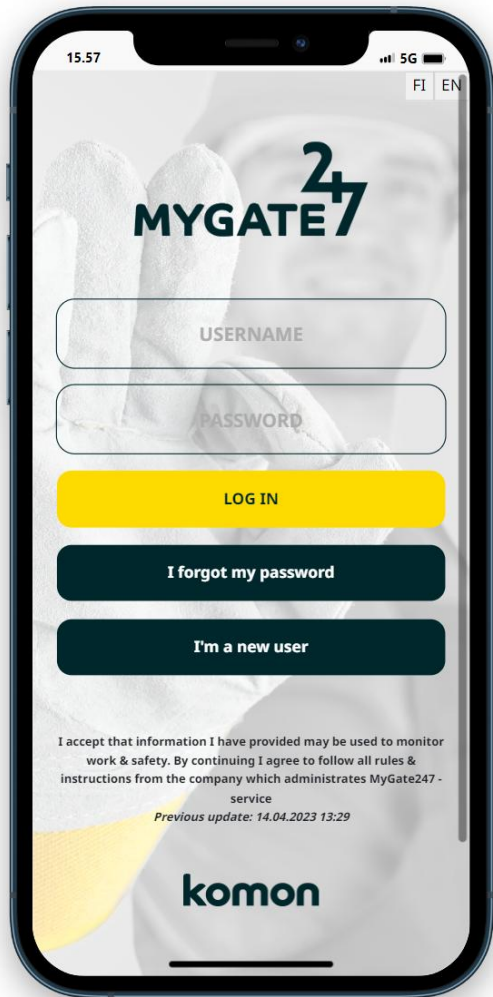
15.57

5G

FI EN

MYGATE 247

USERNAME

PASSWORD

LOG IN

I forgot my password

I'm a new user

I accept that information I have provided may be used to monitor work & safety. By continuing I agree to follow all rules & instructions from the company which administrates MyGate247 -service

*Previous update: 14.04.2023 13:29*

komon